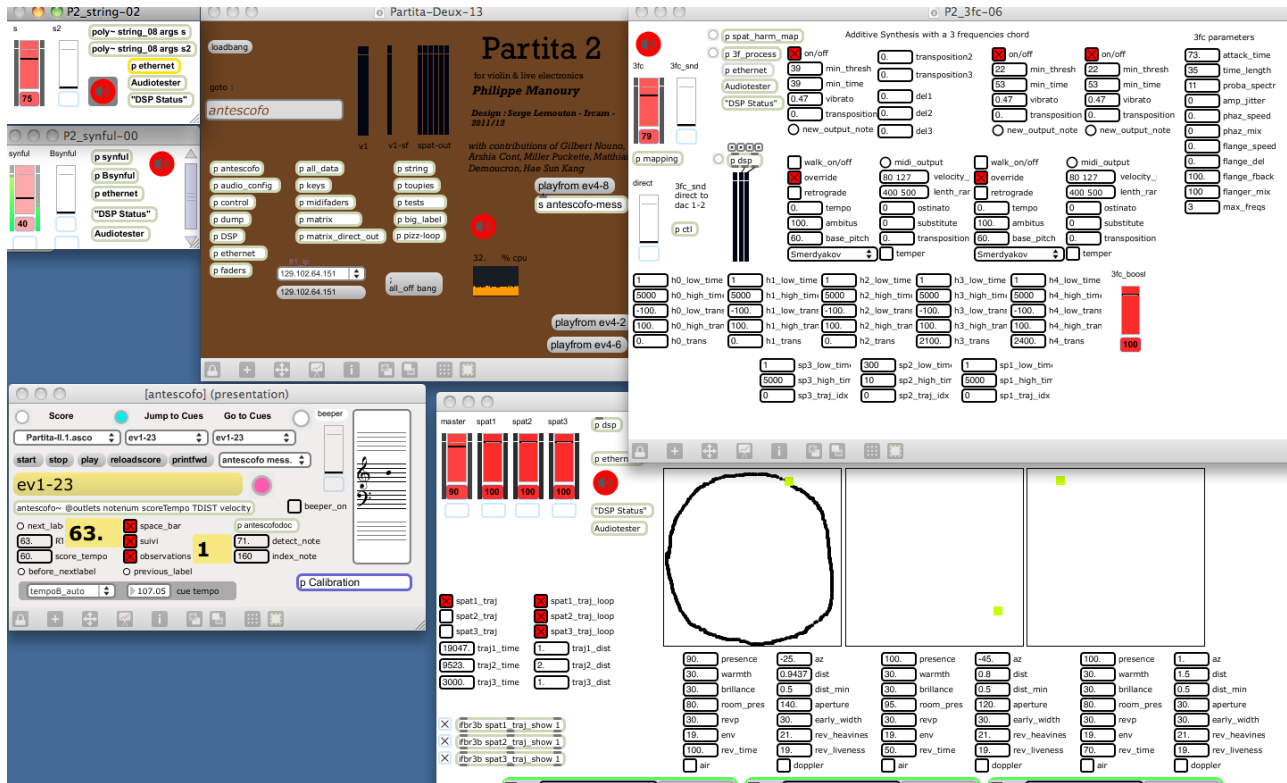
P2_string-02

s s2

poly~ string_08 args s
poly~ string_08 args s2
p ethernet
Audiotester
"DSP Status"

75

P2_synful-00

synful Bsynful

p synful
p Bsynful
p ethernet
"DSP Status"
Audiotester

40

Partita-Deux-13

loadbang

goto :

antescofo

Partita 2

for violin & live electronics

Philippe Manoury

Design : Serge Lemouton - Ircam - 2011/12

with contributions of Gilbert Nouno, Arshia Cont, Miller Puckette, Matthias Demoucron, Hae Sun Kang

v1 v1-sf spat-out

p antescofo
p audio_config
p control
p dump
p DSP
p ethernet
p faders

p all_data
p keys
p midifaders
p matrix
p matrix_direct_out

p string
p toupies
p tests
p big_label
p pizz-loop

playfrom ev4-8
s antescofo-mess

129.102.64.151
129.102.64.151

; all_off bang

32. % cpu

playfrom ev4-2
playfrom ev4-6

P2_3fc-06

Additive Synthesis with a 3 frequencies chord

3fc parameters

3fc 3fc_snd

79

p spat_harm_map
p 3f_process
p ethernet
Audiotester
"DSP Status"

on/off
39 min_thresh
39 min_time
0.47 vibrato
0. transposition
new_output_note

0. transposition2
0. transposition3
0. del1
0. del2
0. del3

on/off
22 min_thresh
53 min_time
0.47 vibrato
0. transposition
new_output_note

on/off
22 min_thresh
53 min_time
0.47 vibrato
0. transposition
new_output_note

73. attack_time
35 time_length
11 proba_spectr
0. amp_jitter
0. phaz_speed
0. phaz_mix
0. flange_speed
0. flange_del
100. flange_fback
100. flanger_mix
3 max_freqs

p mapping

p dsp

direct

3fc_snd direct to dac 1-2

p ctl

walk_on/off
override
retrograde
0. tempo
100. ambitus
60. base_pitch
Smerdyakov

midi_output
80 127 velocity_
400 500 lenth_rar
0. ostinato
0. substitute
0. transposition
temper

walk_on/off
override
retrograde
0. tempo
100. ambitus
60. base_pitch
Smerdyakov

midi_output
80 127 velocity_
400 500 lenth_rar
0. ostinato
0. substitute
0. transposition
temper

1 h0_low_time
5000 h0_high_time
-100. h0_low_trans
100. h0_high_tran
0. h0_trans

1 h1_low_time
5000 h1_high_time
-100. h1_low_trans
100. h1_high_tran
0. h1_trans

1 h2_low_time
5000 h2_high_time
-100. h2_low_trans
100. h2_high_tran
0. h2_trans

1 h3_low_time
5000 h3_high_time
-100. h3_low_trans
100. h3_high_tran
2100. h3_trans

1 h4_low_time
5000 h4_high_time
-100. h4_low_trans
100. h4_high_tran
2400. h4_trans

3fc_boost

100

1 sp3_low_time
5000 sp3_high_tim
0 sp3_traj_idx

300 sp2_low_time
10 sp2_high_tim
0 sp2_traj_idx

1 sp1_low_time
5000 sp1_high_tim
0 sp1_traj_idx

[antescofo] (presentation)

Score
Jump to Cues
Go to Cues
beeper

Partita-II.1.asco
ev1-23
ev1-23

start stop play reloadscore printfwd
antescofo mess.

ev1-23

beeper_on

antescofo~ @outlets notenum scoreTempo TDIST velocity

next_lab
63. R1
60. score_tempo
before_nextlabel

63.

space_bar
suivi
observations

1

previous_label

p antescofodoc
71. detect_note
160 index_note

p Calibration

tempoB_auto
107.05 cue tempo

master spat1 spat2 spat3

90 100 100 100

p dsp
p ethern

"DSP Status"
Audiotester

spat1_traj
spat2_traj
spat3_traj
19047. traj1_time
9523. traj2_time
3000. traj3_time

spat1_traj_loop
spat2_traj_loop
spat3_traj_loop
1. traj1_dist
2. traj2_dist
1. traj3_dist

ifbr3b spat1_traj_show 1
ifbr3b spat2_traj_show 1
ifbr3b spat3_traj_show 1

90. presence
30. warmth
30. brillance
80. room_pres
30. revp
19. env
100. rev_time
air

-25. az
0.9437 dist
0.5 dist_min
100. aperture
30. early_width
21. rev_heavines
19. rev_liveness
doppler

100. presence
30. warmth
30. brillance
95. room_pres
30. revp
19. env
50. rev_time
air

-45. az
0.8 dist
0.5 dist_min
120. aperture
30. early_width
21. rev_heavines
19. rev_liveness
doppler

100. presence
30. warmth
30. brillance
80. room_pres
30. revp
19. env
70. rev_time
air

1. az
1.5 dist
0.5 dist_min
30. aperture
30. early_width
21. rev_heavines
19. rev_liveness
doppler